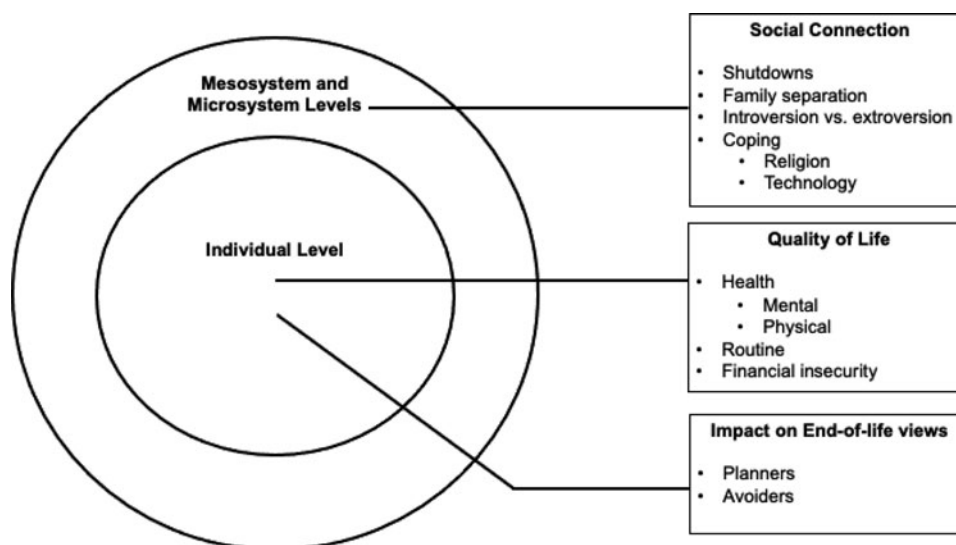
Mesosystem and Microsystem Levels

Individual Level

Social Connection

- Shutdowns
- Family separation
- Introversion vs. extroversion
- Coping
  - Religion
  - Technology

Quality of Life

- Health
  - Mental
  - Physical
- Routine
- Financial insecurity

Impact on End-of-life views

- Planners
- Avoiders